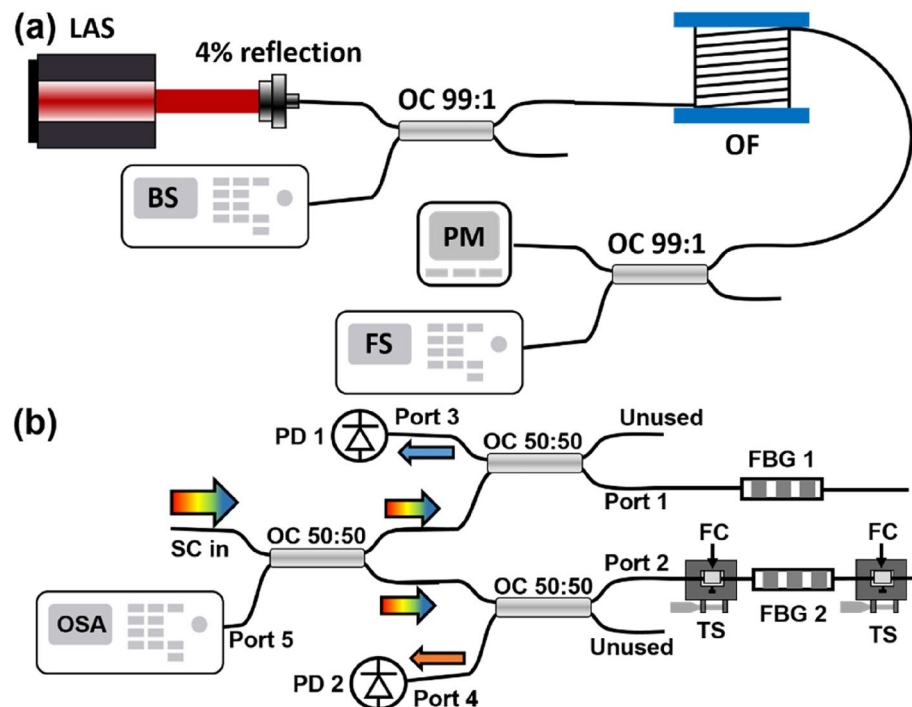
(a) LAS

4% reflection

OC 99:1

OF

BS

PM

OC 99:1

FS

(b)

PD 1

Port 3

OC 50:50

Unused

FBG 1

Port 1

SC in

OC 50:50

Port 2

FC

FC

OC 50:50

OSA

Port 5

FBG 2

TS

TS

Unused

PD 2

Port 4